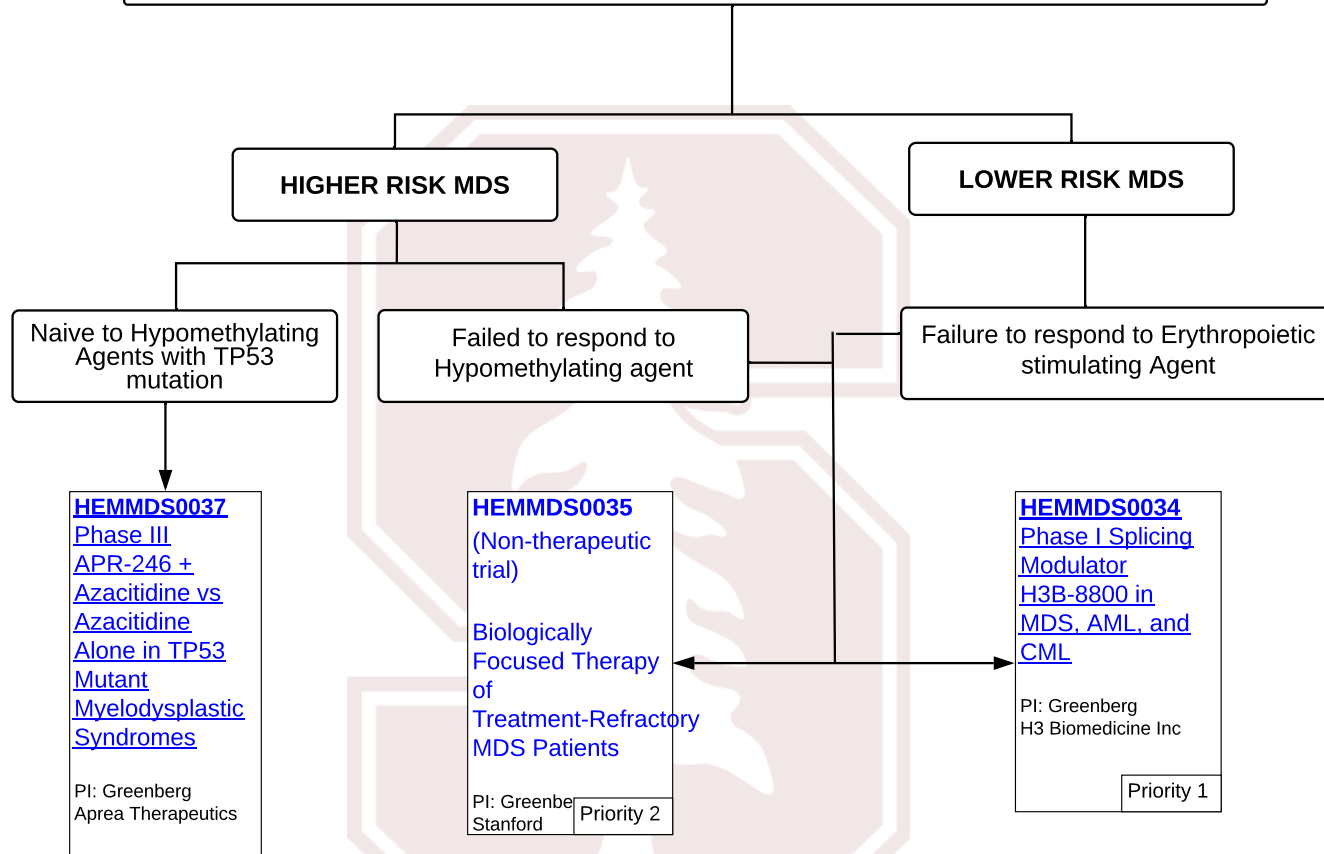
HIGHER RISK MDS

LOWER RISK MDS

Naive to Hypomethylating Agents with TP53 mutation

Failed to respond to Hypomethylating agent

Failure to respond to Erythropoietic stimulating Agent

HEMMDS0037
Phase III APR-246 + Azacitidine vs Azacitidine Alone in TP53 Mutant Myelodysplastic Syndromes

PI: Greenberg
Aprea Therapeutics

HEMMDS0035
(Non-therapeutic trial)

Biologically Focused Therapy of Treatment-Refractory MDS Patients

PI: Greenbe
Stanford

Priority 2

HEMMDS0034
Phase I Splicing Modulator H3B-8800 in MDS, AML, and CML

PI: Greenberg
H3 Biomedicine Inc

Priority 1